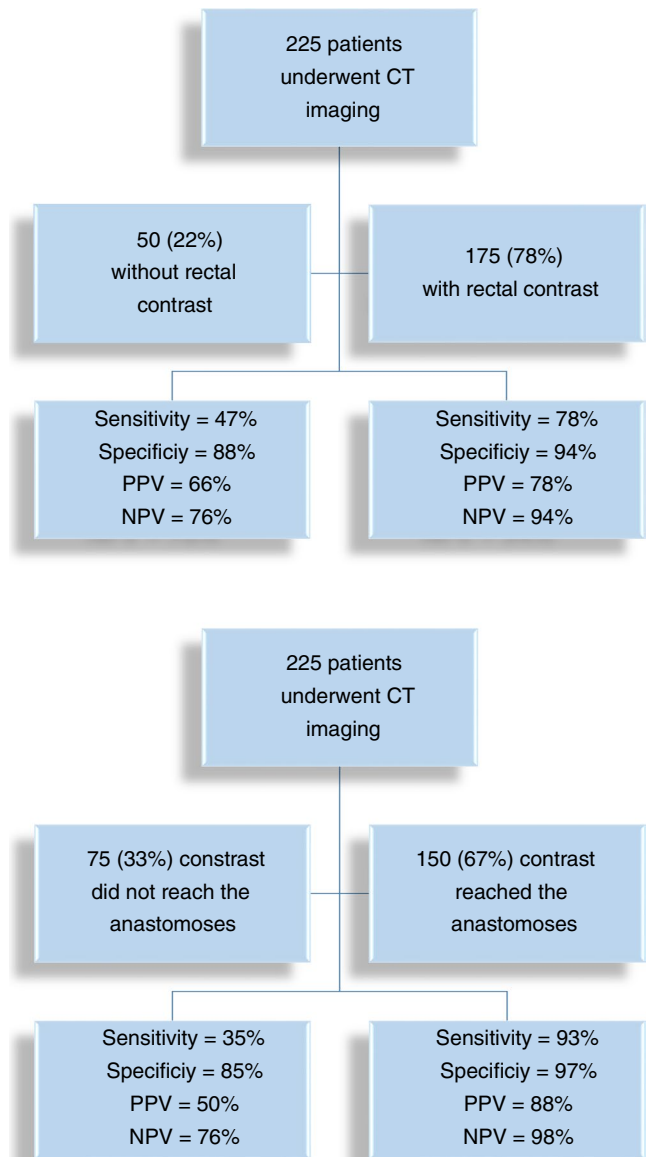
225 patients underwent CT imaging

50 (22%) without rectal contrast

175 (78%) with rectal contrast

Sensitivity = 47%
Specificiy = 88%
PPV = 66%
NPV = 76%

Sensitivity = 78%
Specificiy = 94%
PPV = 78%
NPV = 94%

225 patients underwent CT imaging

75 (33%) constrast did not reach the anastomoses

150 (67%) contrast reached the anastomoses

Sensitivity = 35%
Specificiy = 85%
PPV = 50%
NPV = 76%

Sensitivity = 93%
Specificiy = 97%
PPV = 88%
NPV = 98%